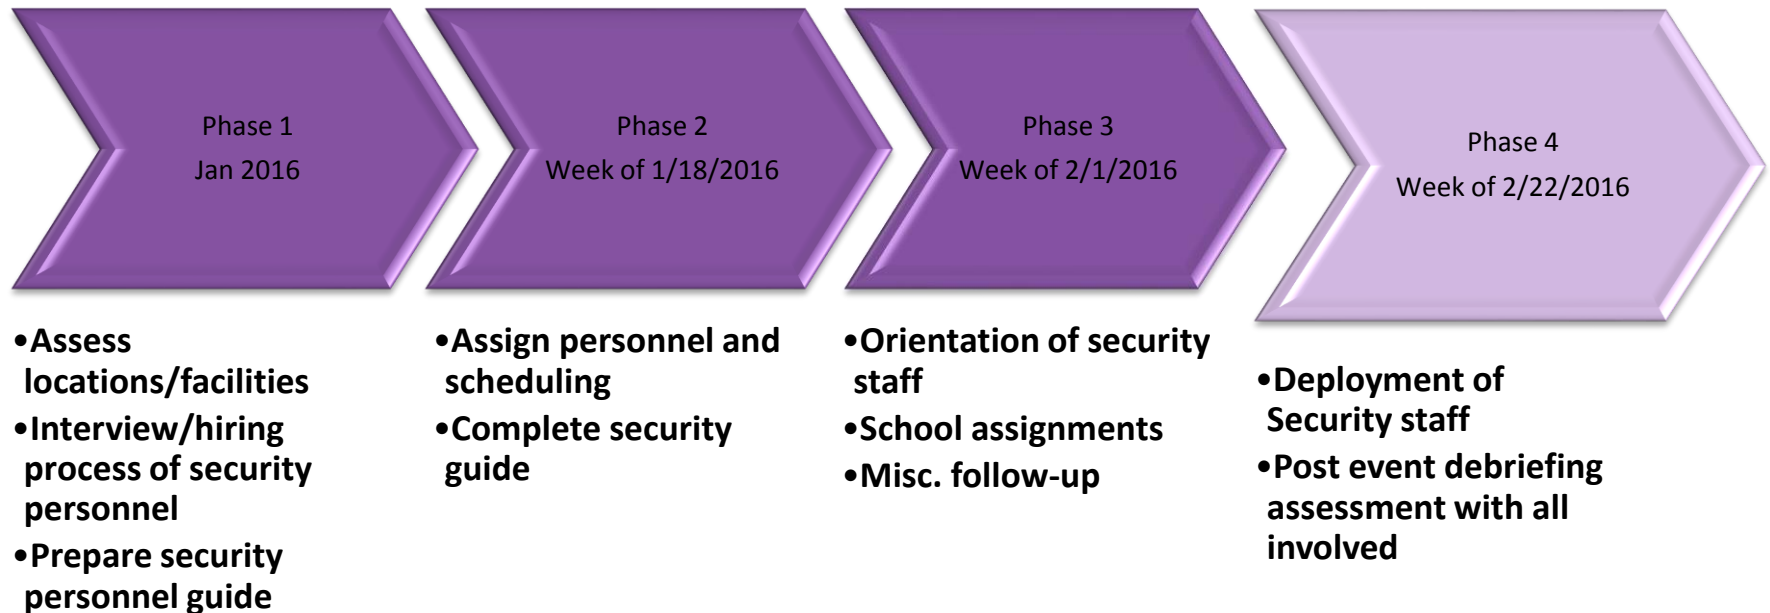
Phase 1
Jan 2016

•Assess locations/facilities
•Interview/hiring process of security personnel
•Prepare security personnel guide

Phase 2
Week of 1/18/2016

•Assign personnel and scheduling
•Complete security guide

Phase 3
Week of 2/1/2016

•Orientation of security staff
•School assignments
•Misc. follow-up

Phase 4
Week of 2/22/2016

•Deployment of Security staff
•Post event debriefing assessment with all involved